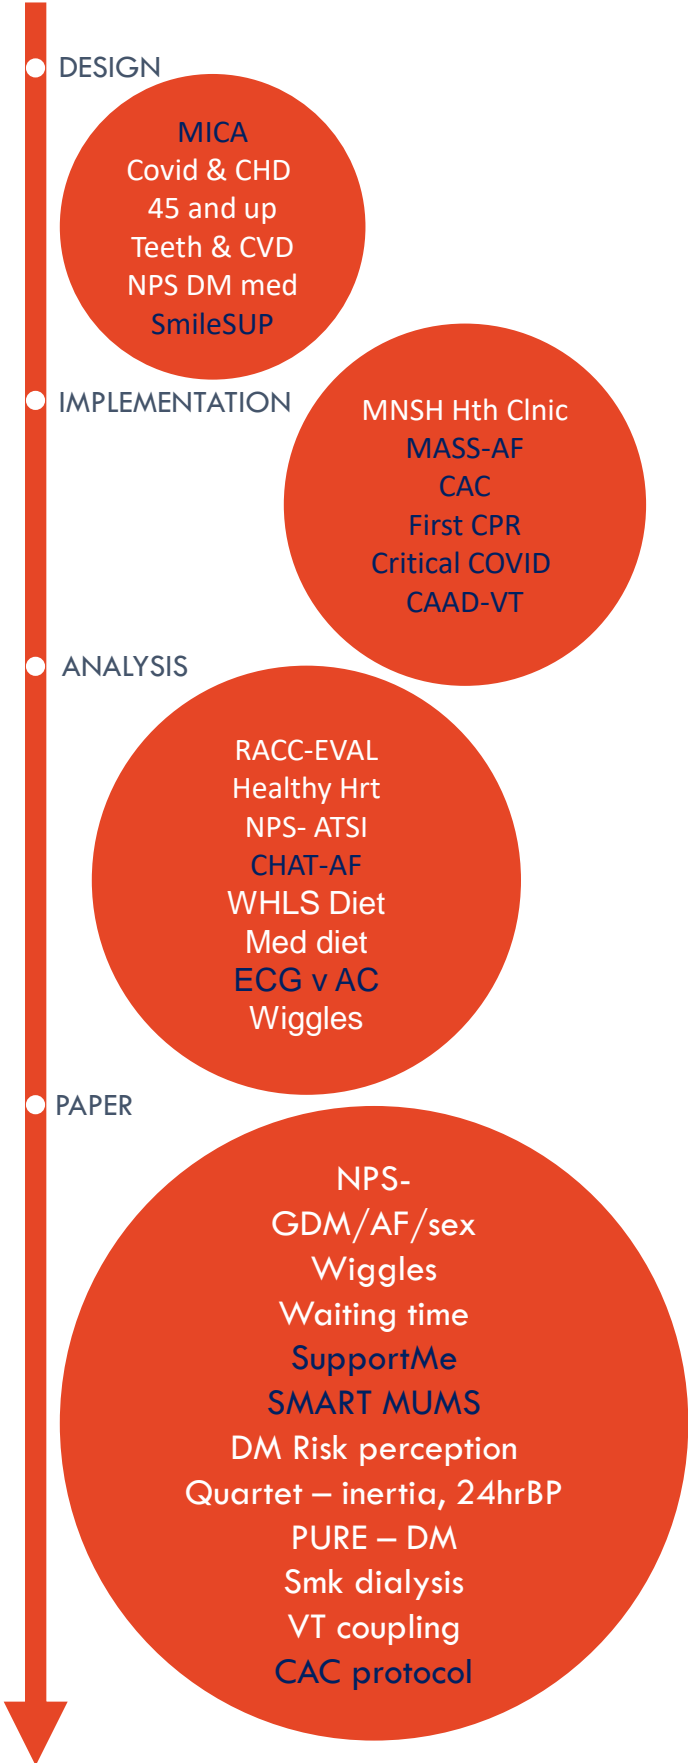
DESIGN

MICA
Covid & CHD
45 and up
Teeth & CVD
NPS DM med
SmileSUP

IMPLEMENTATION

MNSH Hth Clnic
MASS-AF
CAC
First CPR
Critical COVID
CAAD-VT

ANALYSIS

RACC-EVAL
Healthy Hrt
NPS- ATSI
CHAT-AF
WHLS Diet
Med diet
ECG v AC
Wiggles

PAPER

NPS-
GDM/AF/sex
Wiggles
Waiting time
SupportMe
SMART MUMS
DM Risk perception
Quartet – inertia, 24hrBP
PURE – DM
Smk dialysis
VT coupling
CAC protocol